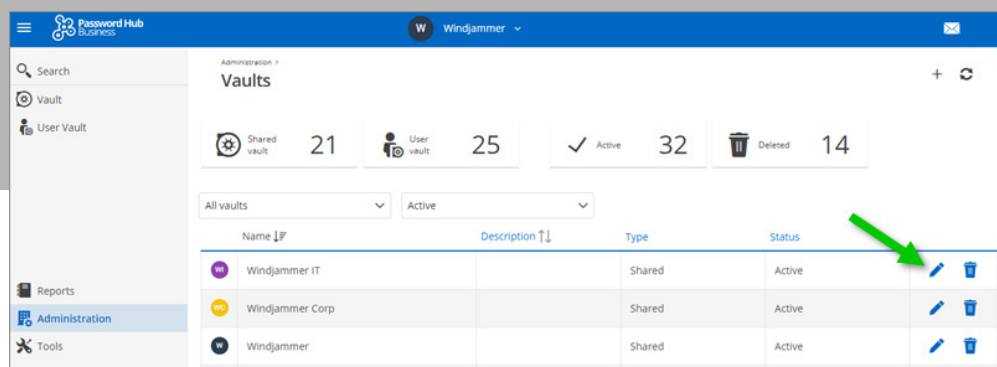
Password Hub Business

W Windjammer

Search
Vault
User Vault

Administration >
Vaults

Shared vault 21
User vault 25
Active 32
Deleted 14

All vaults
Active

| | Name | Description | Type | Status |
|---|---|---|---|---|
| WI | Windjammer IT | | Shared | Active |
| WC | Windjammer Corp | | Shared | Active |
| W | Windjammer | | Shared | Active |

Reports
Administration
Tools